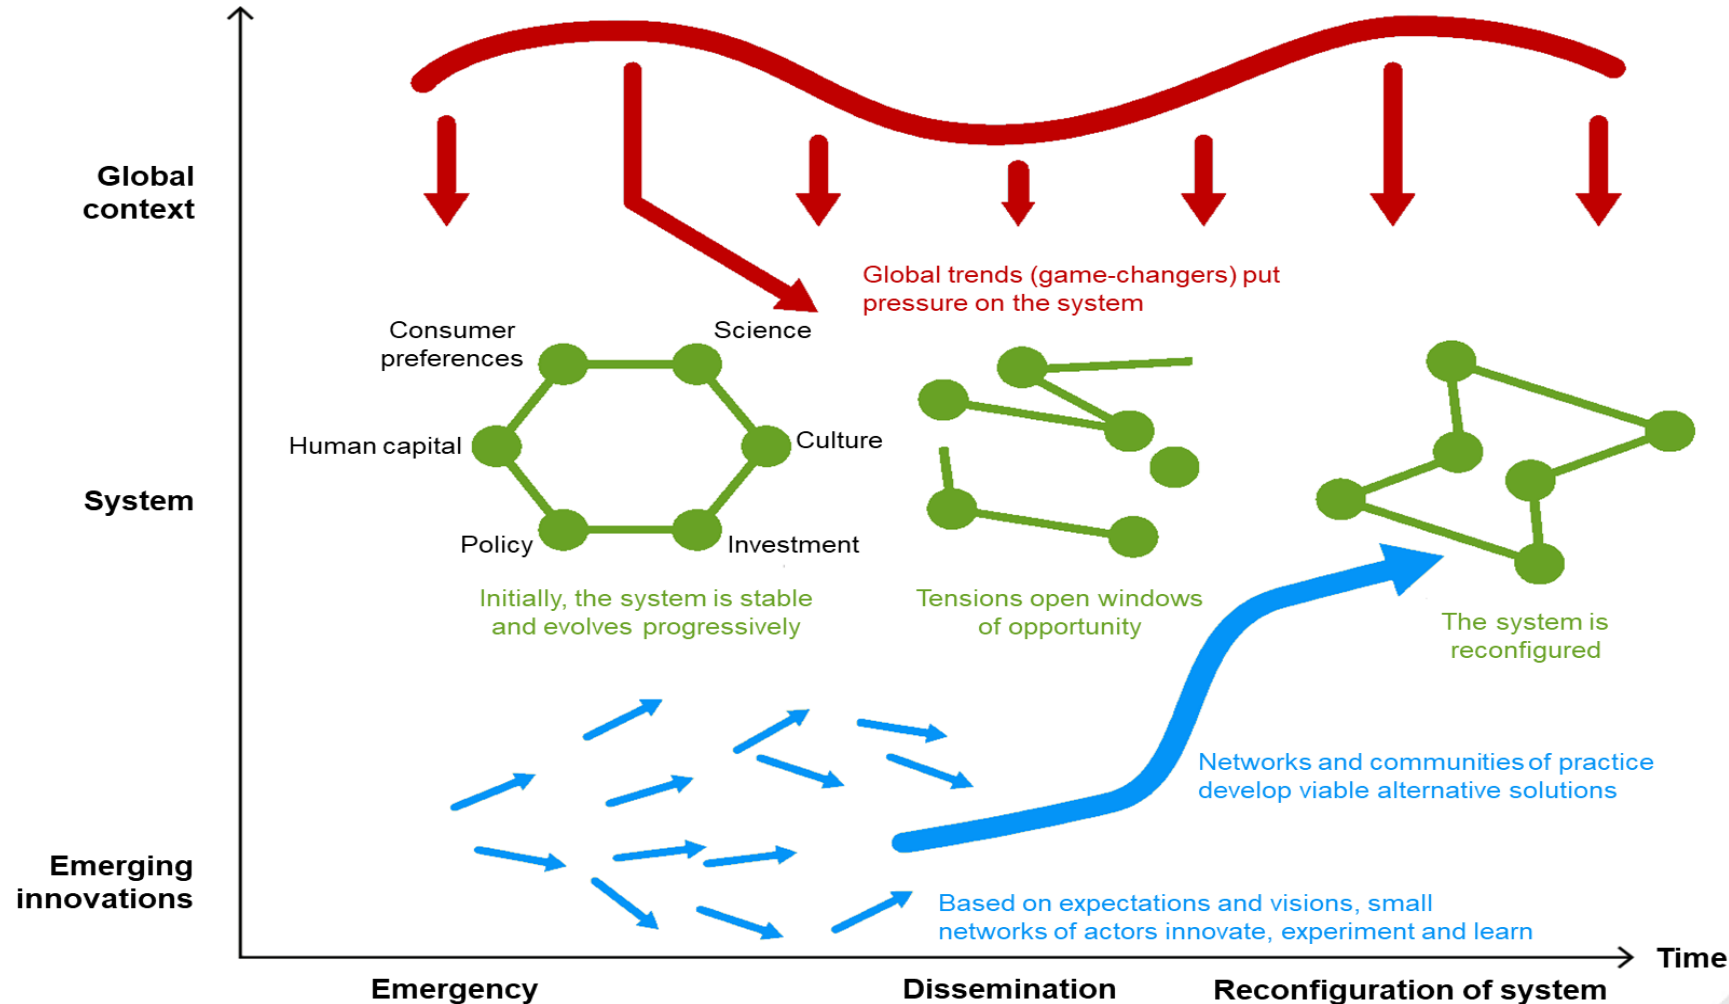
Global context

Global trends (game-changers) put pressure on the system

Consumer preferences

Science

Human capital

Culture

Policy

Investment

System

Initially, the system is stable and evolves progressively

Tensions open windows of opportunity

The system is reconfigured

Networks and communities of practice develop viable alternative solutions

Emerging innovations

Based on expectations and visions, small networks of actors innovate, experiment and learn

Time

Emergency

Dissemination

Reconfiguration of system